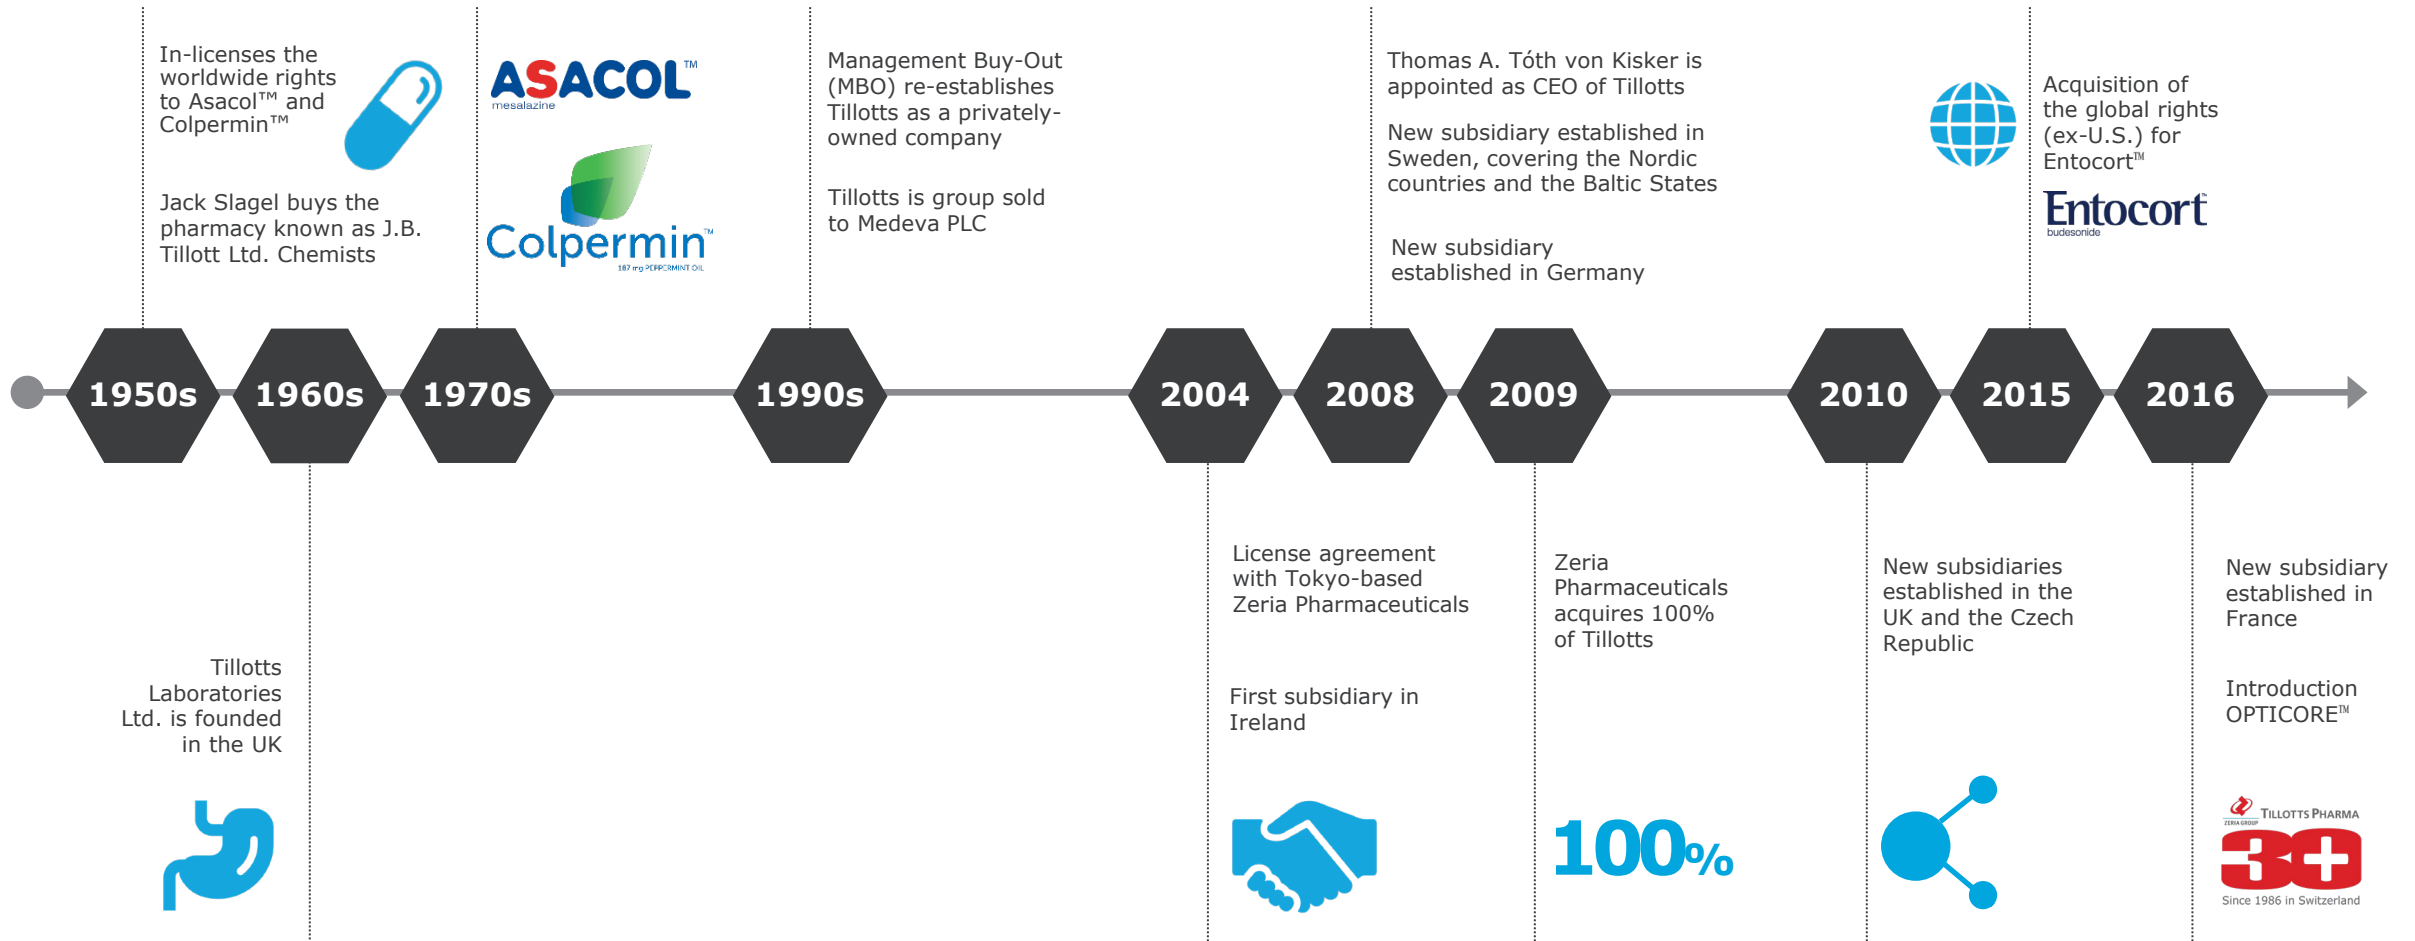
In-licenses the worldwide rights to Asacol™ and Colpermin™

Jack Slagel buys the pharmacy known as J.B. Tillott Ltd. Chemists

ASACOL™
mesalazine

Colpermin™
187 mg PEPPERMINT OIL

Management Buy-Out (MBO) re-establishes Tillotts as a privately-owned company

Tillotts is group sold to Medeva PLC

Thomas A. Tóth von Kisker is appointed as CEO of Tillotts

New subsidiary established in Sweden, covering the Nordic countries and the Baltic States

New subsidiary established in Germany

Acquisition of the global rights (ex-U.S.) for Entocort™

Entocort
budesonide

1950s 1960s 1970s 1990s 2004 2008 2009 2010 2015 2016

Tillotts Laboratories Ltd. is founded in the UK

License agreement with Tokyo-based Zeria Pharmaceuticals

First subsidiary in Ireland

Zeria Pharmaceuticals acquires 100% of Tillotts

100%

New subsidiaries established in the UK and the Czech Republic

New subsidiary established in France

Introduction OPTICORE™

ZERIA GROUP TILLOTTS PHARMA
30+
Since 1986 in Switzerland